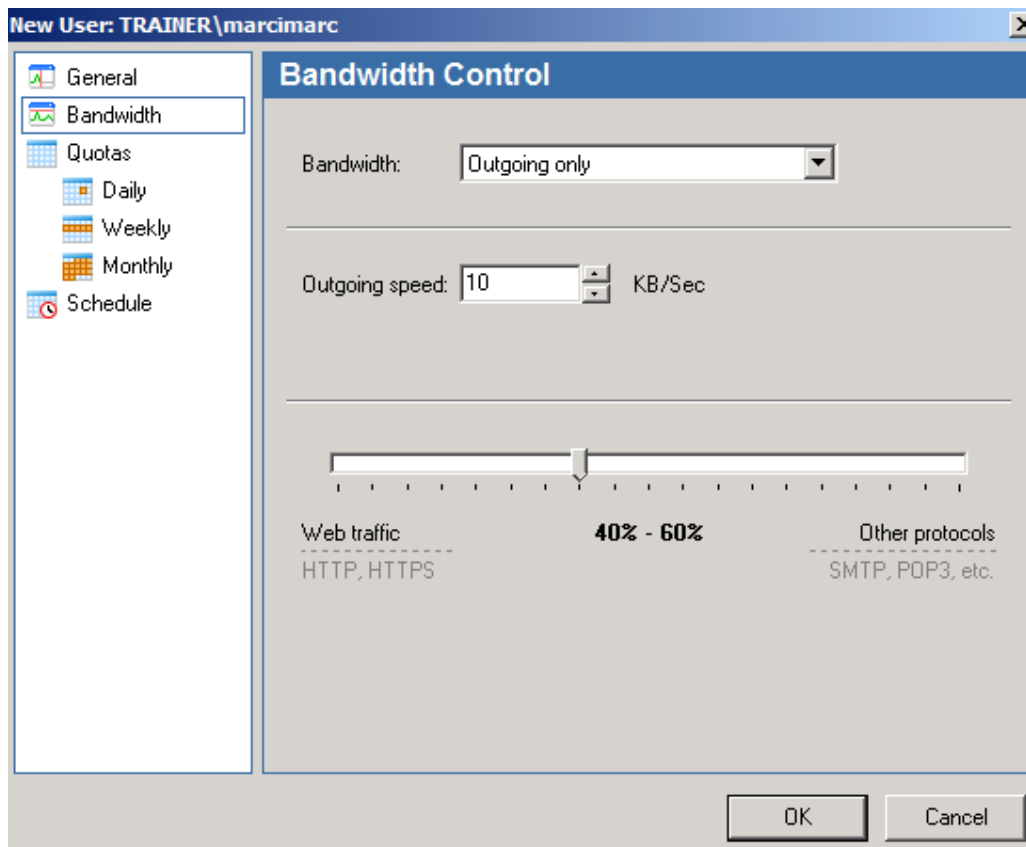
New User: TRAINER\marcimarc

General
Bandwidth
Quotas
Daily
Weekly
Monthly
Schedule

Bandwidth Control

Bandwidth: Outgoing only

Outgoing speed: 10 KB/Sec

Web traffic
HTTP, HTTPS

40% - 60%

Other protocols
SMTP, POP3, etc.

OK
Cancel